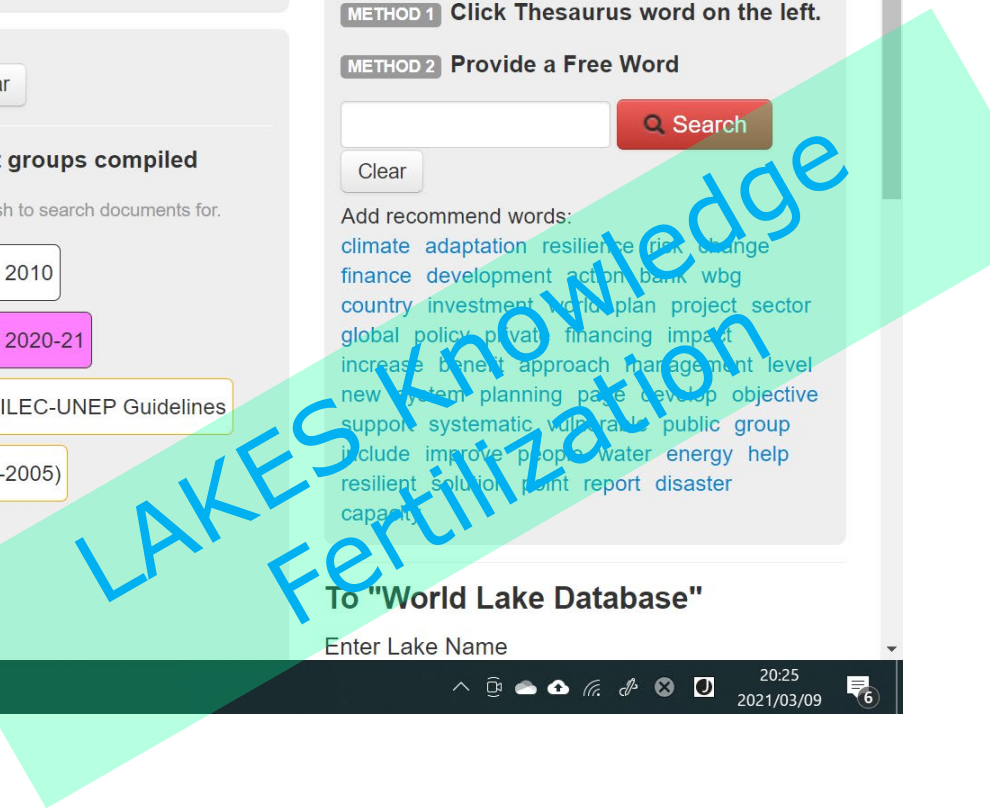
METHOD 1 Click Thesaurus word on the left.

METHOD 2 Provide a Free Word

Search

Clear

Add recommend words:
climate adaptation resilience risk change finance development action bank wbg country investment world plan project sector global policy private financing impact increase benefit approach management level new system planning paper develop objective support systematic vulnerable public group include improve people water energy help resilient solution point report disaster capacity

ar

groups compiled

sh to search documents for.

2010

2020-21

ILEC-UNEP Guidelines

-2005)

To "World Lake Database"

Enter Lake Name

20:25
2021/03/09

6

LAKES Knowledge Fertilization